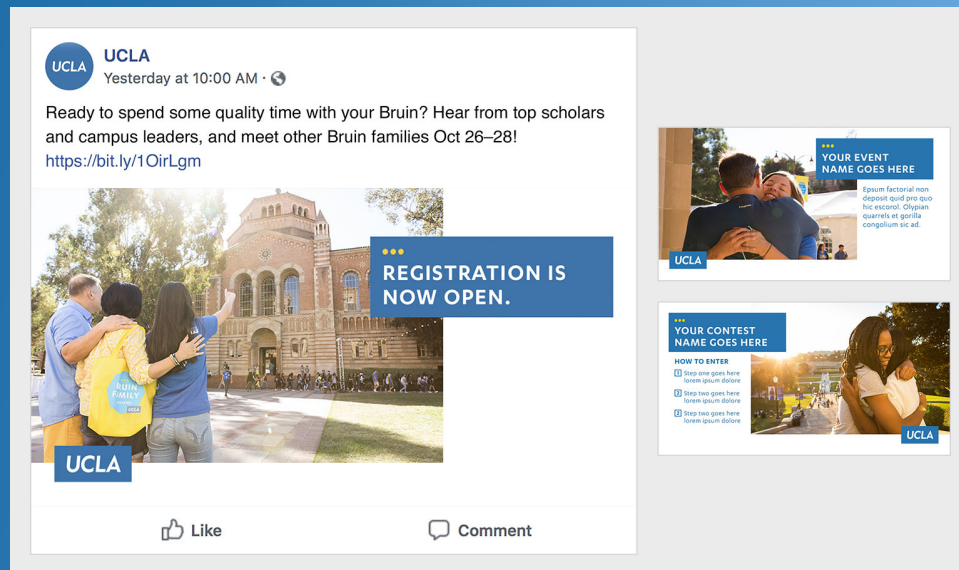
UCLA

UCLA
Yesterday at 10:00 AM ·

Ready to spend some quality time with your Bruin? Hear from top scholars and campus leaders, and meet other Bruin families Oct 26–28!
https://bit.ly/1OirLgm

BRUIN FAMILY
UCLA

REGISTRATION IS NOW OPEN.

UCLA

Like

Comment

YOUR EVENT NAME GOES HERE

Epsum factorial non deposit quid pro quo hic escorol. Olypian quarrels et gorilla congolium sic ad.

UCLA

YOUR CONTEST NAME GOES HERE

HOW TO ENTER

1 Step one goes here lorem ipsum dolore

2 Step two goes here lorem ipsum dolore

3 Step two goes here lorem ipsum dolore

UCLA